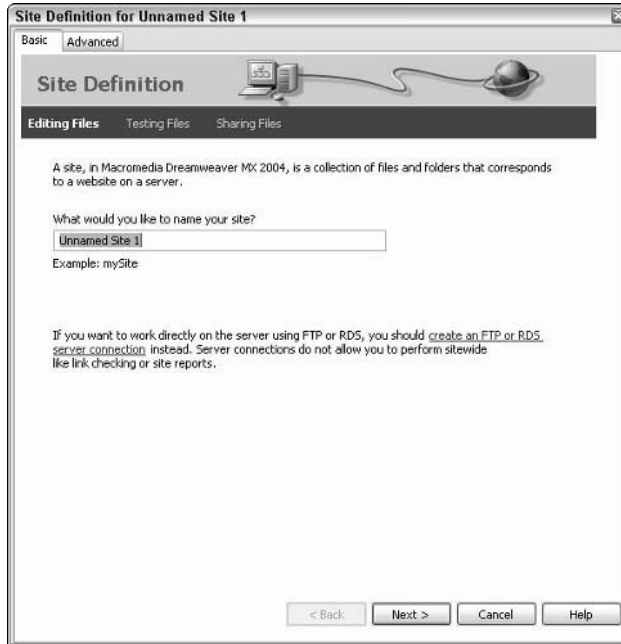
Site Definition for Unnamed Site 1

Basic Advanced

Site Definition

Editing Files Testing Files Sharing Files

A site, in Macromedia Dreamweaver MX 2004, is a collection of files and folders that corresponds to a website on a server.

What would you like to name your site?

Unnamed Site 1

Example: mySite

If you want to work directly on the server using FTP or RDS, you should create an FTP or RDS server connection instead. Server connections do not allow you to perform sitewide like link checking or site reports.

< Back Next > Cancel Help